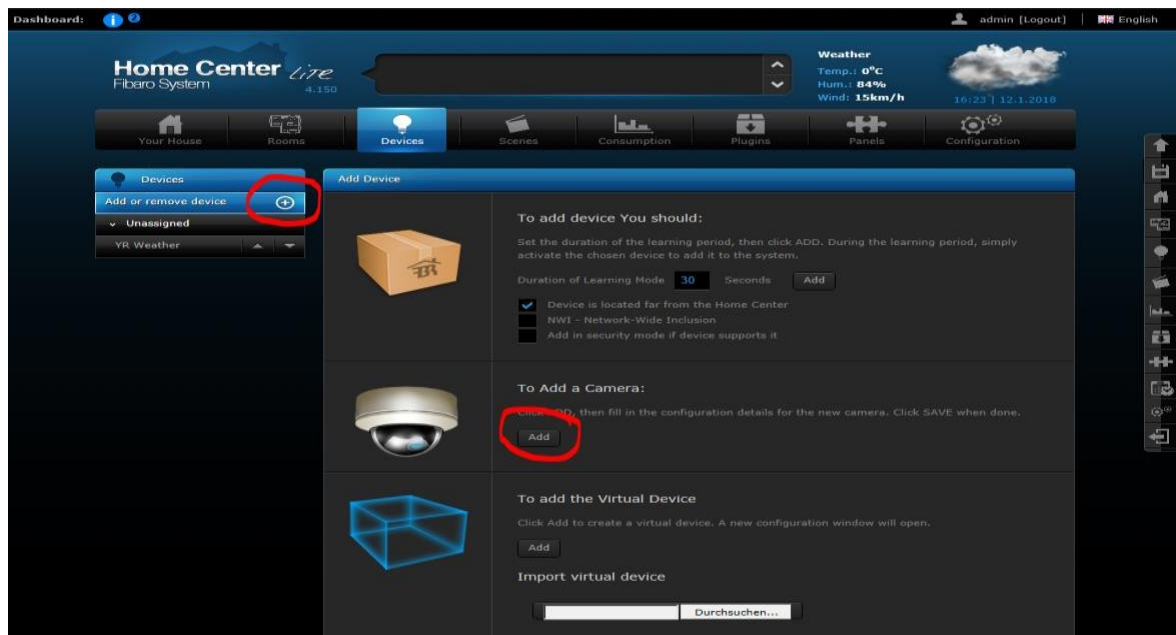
Dashboard:

admin [Logout] | English

Home Center Lite
Fibaro System 4.150

Weather
Temp.: 0°C
Hum.: 84%
Wind: 15km/h
16:23 | 12.1.2018

Your House | Rooms | Devices | Scenes | Consumption | Plugins | Panels | Configuration

Devices
Add or remove device
Unassigned
YR Weather

Add Device

To add device You should:

Set the duration of the learning period, then click ADD. During the learning period, simply activate the chosen device to add it to the system.

Duration of Learning Mode 30 Seconds Add

Device is located far from the Home Center
NWI - Network-Wide Inclusion
Add in security mode if device supports it

To Add a Camera:

Click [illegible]DD, then fill in the configuration details for the new camera. Click SAVE when done.

Add

To add the Virtual Device

Click Add to create a virtual device. A new configuration window will open.

Add

Import virtual device

Durchsuchen...